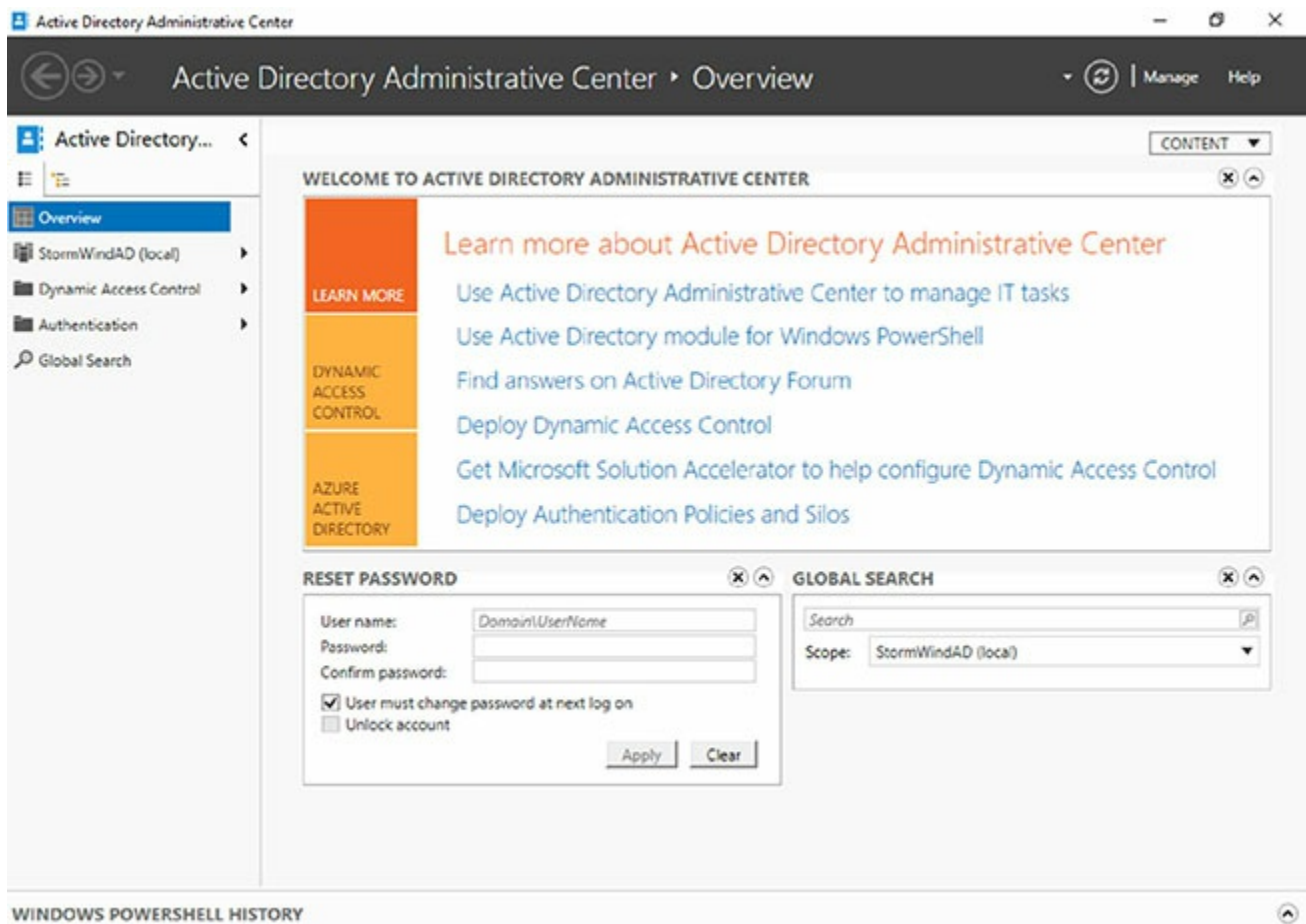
Active Directory Administrative Center

Active Directory Administrative Center ▸ Overview

Manage Help

Active Directory...

Overview
StormWindAD (local)
Dynamic Access Control
Authentication
Global Search

CONTENT

WELCOME TO ACTIVE DIRECTORY ADMINISTRATIVE CENTER

LEARN MORE
DYNAMIC ACCESS CONTROL
AZURE ACTIVE DIRECTORY

Learn more about Active Directory Administrative Center
Use Active Directory Administrative Center to manage IT tasks
Use Active Directory module for Windows PowerShell
Find answers on Active Directory Forum
Deploy Dynamic Access Control
Get Microsoft Solution Accelerator to help configure Dynamic Access Control
Deploy Authentication Policies and Silos

RESET PASSWORD

User name: Domain\UserName
Password:
Confirm password:
User must change password at next log on
Unlock account
Apply Clear

GLOBAL SEARCH

Search
Scope: StormWindAD (local)

WINDOWS POWERSHELL HISTORY